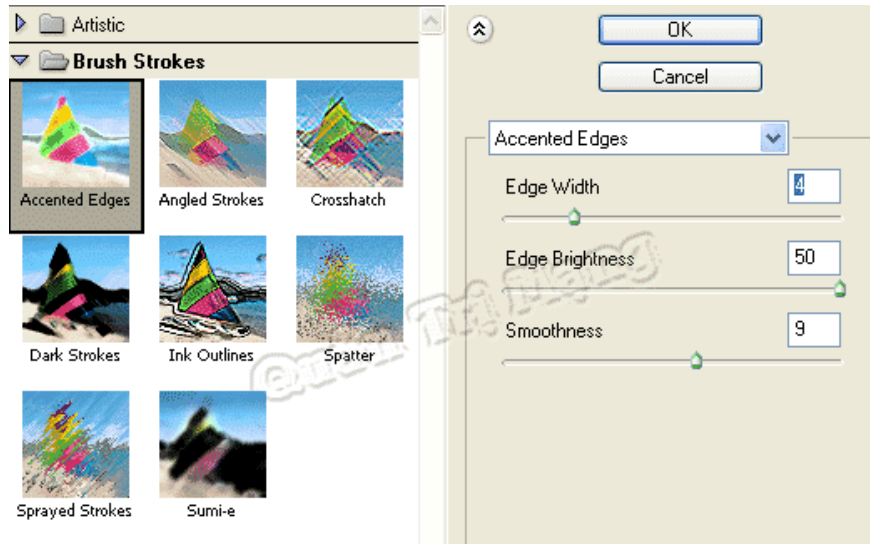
Artistic

Brush Strokes

Accented Edges
Angled Strokes
Crosshatch
Dark Strokes
Ink Outlines
Spatter
Sprayed Strokes
Sumi-e

OK

Cancel

Accented Edges

Edge Width
4

Edge Brightness
50

Smoothness
9

@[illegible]